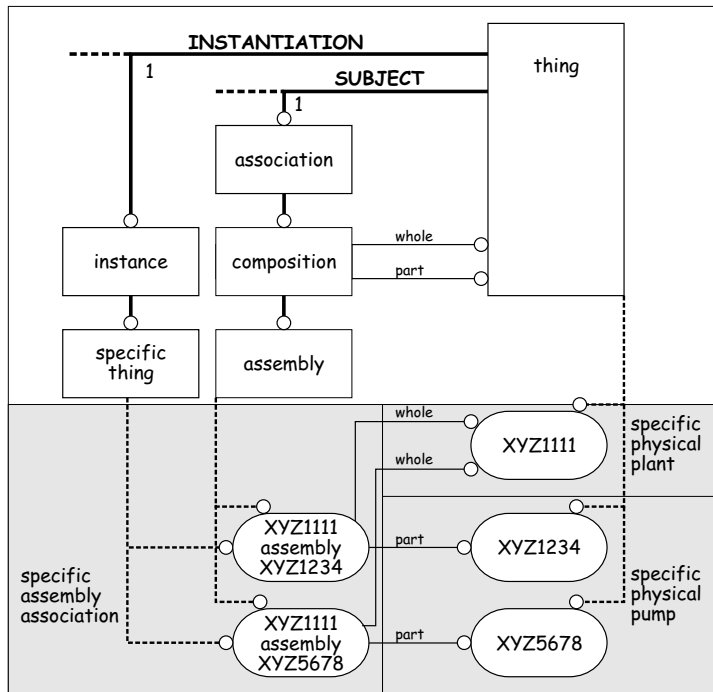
INSTANTIATION

1

SUBJECT

1

thing

association

instance

composition

whole

part

specific thing

assembly

whole

whole

XYZ1111

specific physical plant

XYZ1111 assembly XYZ1234

part

XYZ1234

specific assembly association

specific physical pump

XYZ1111 assembly XYZ5678

part

XYZ5678